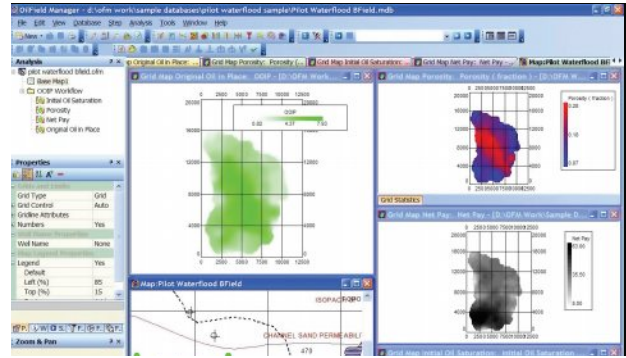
OilField Manager - d:\ofm work\sample databases\pilot waterflood sample\Pilot Waterflood BField.mdb

File Edit View Database Step Analysis Tools Window Help

New

Analysis

pilot waterflood bfield.ofm
(Base Map)
OOIP Workflow
Initial Oil Saturation
Porosity
Net Pay
Original Oil in Place

Properties

Grid Type Grid
Grid Control Auto
Gridline Attributes
Numbers Yes
Well Name None
Legend Yes
Default
Left (%) 85
Top (%) 15

Zoom & Pan

Original Oil in Place: | Grid Map Porosity: Porosity (... | Grid Map Initial Oil Saturation: ... | Grid Map Net Pay: Net Pay -... | Map:Pilot Waterflood BFi

Grid Map Original Oil In Place: OOIP - [D:\OFM Work...

0 2500 5000 7500 10000 12500

OOIP
0.02 4.07 7.60

16000
12000
8000
4000

0 2500 5000 7500 10000 12500

Map:Pilot Waterflood BField

ISOPACH

CHANNEL SAND PERMEABILI

479

Grid Map Porosity: Porosity ( fraction ) - [D:\OFM Work\...

0 250 5000 7500 10000 125

Porosity ( fraction )
0.28
0.07

20000
16000
12000
8000
4000

0 250 5000 7500 10000 125

Grid Statistics

Grid Map Net Pay: Net Pay - [D:\OFM Work\Sample D...

0 250 5000 7500 10000 125

Net Pay
35.00
0.00

20000
16000
12000
8000
4000

0 250 5000 7500 10000 125

Grid Map Initial Oil Saturation: Initial Oil Saturation ...